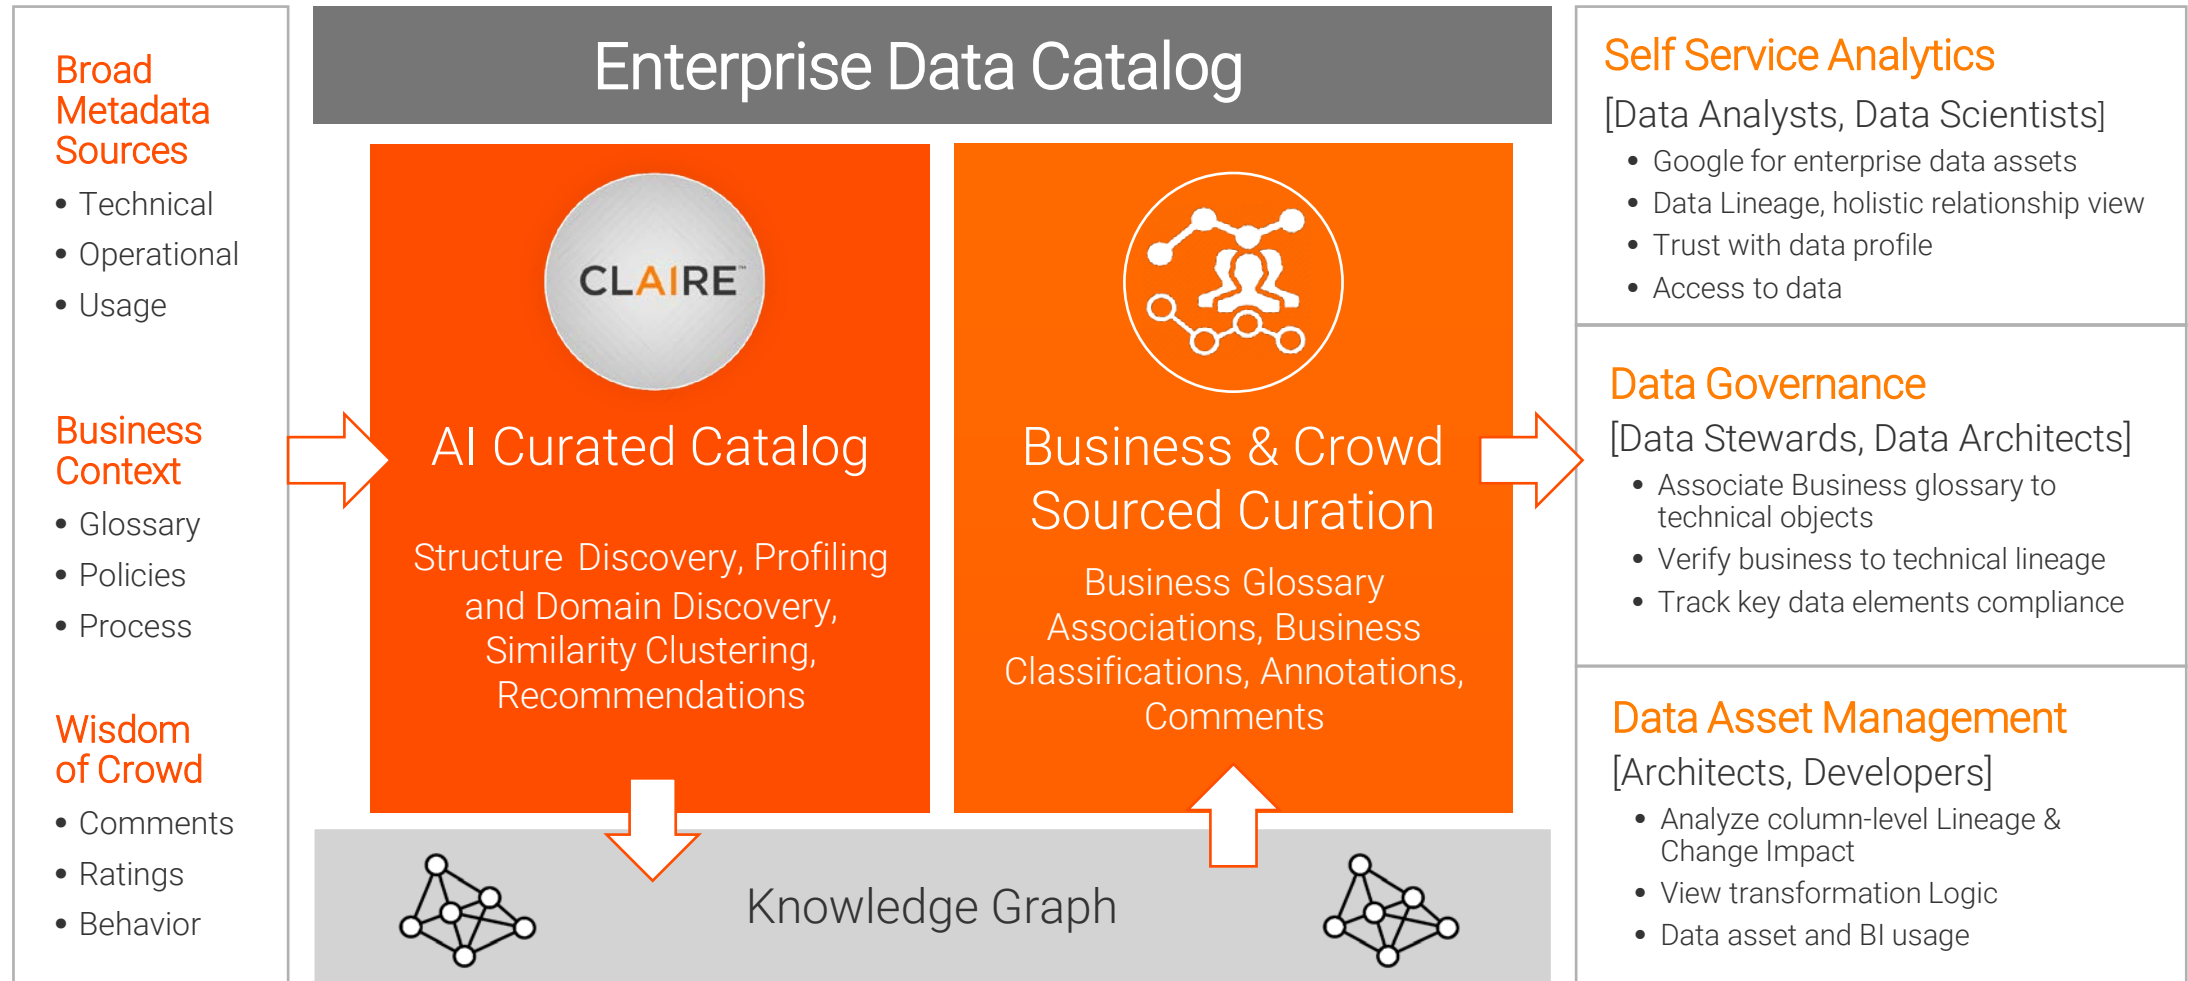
Broad Metadata Sources

- Technical
- Operational
- Usage

Business Context

- Glossary
- Policies
- Process

Wisdom of Crowd

- Comments
- Ratings
- Behavior

Enterprise Data Catalog

CLAIRE™

AI Curated Catalog

Structure Discovery, Profiling and Domain Discovery, Similarity Clustering, Recommendations

Business & Crowd Sourced Curation

Business Glossary Associations, Business Classifications, Annotations, Comments

Knowledge Graph

Self Service Analytics

[Data Analysts, Data Scientists]

- Google for enterprise data assets
- Data Lineage, holistic relationship view
- Trust with data profile
- Access to data

Data Governance

[Data Stewards, Data Architects]

- Associate Business glossary to technical objects
- Verify business to technical lineage
- Track key data elements compliance

Data Asset Management

[Architects, Developers]

- Analyze column-level Lineage & Change Impact
- View transformation Logic
- Data asset and BI usage